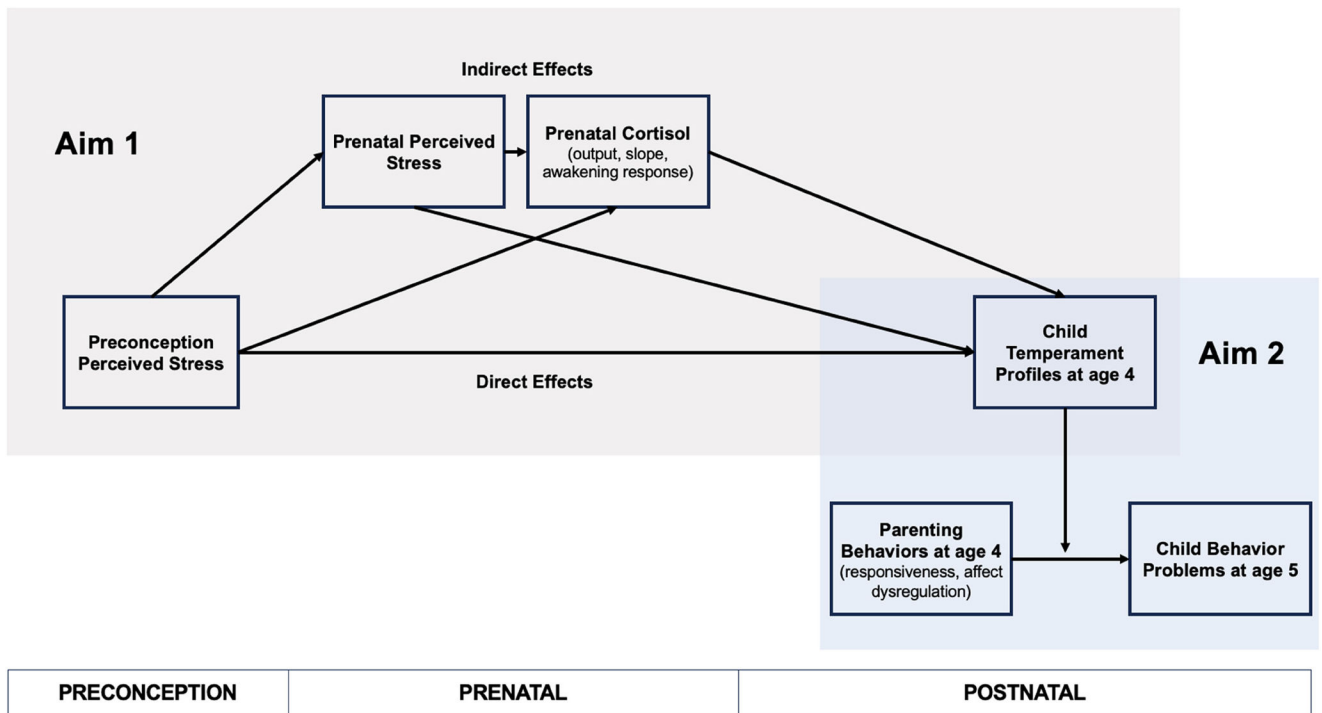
Indirect Effects

Aim 1

Prenatal Perceived Stress

Prenatal Cortisol (output, slope, awakening response)

Preconception Perceived Stress

Direct Effects

Child Temperament Profiles at age 4

Aim 2

Parenting Behaviors at age 4 (responsiveness, affect dysregulation)

Child Behavior Problems at age 5

| PRECONCEPTION | PRENATAL | POSTNATAL |
|---|---|---|